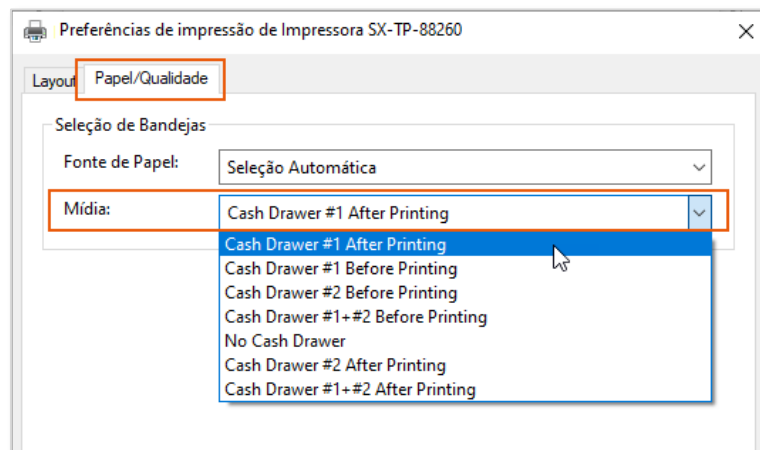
Preferências de impressão de Impressora SX-TP-88260

×

Layout

Papel/Qualidade

Seleção de Bandejas

Fonte de Papel:

Seleção Automática

Mídia:

Cash Drawer #1 After Printing

Cash Drawer #1 After Printing
Cash Drawer #1 Before Printing
Cash Drawer #2 Before Printing
Cash Drawer #1+#2 Before Printing
No Cash Drawer
Cash Drawer #2 After Printing
Cash Drawer #1+#2 After Printing